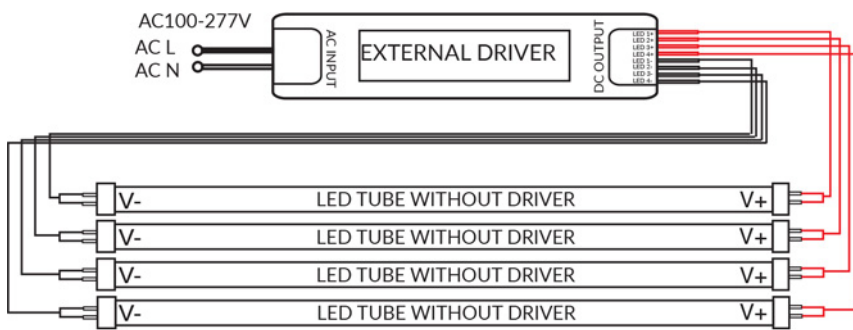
AC100-277V
AC L
AC N

AC INPUT

EXTERNAL DRIVER

DC OUTPUT

LED 1+
LED 2+
LED 3+
LED 4+
LED 1-
LED 2-
LED 3-
LED 4-

V- LED TUBE WITHOUT DRIVER V+

V- LED TUBE WITHOUT DRIVER V+

V- LED TUBE WITHOUT DRIVER V+

V- LED TUBE WITHOUT DRIVER V+